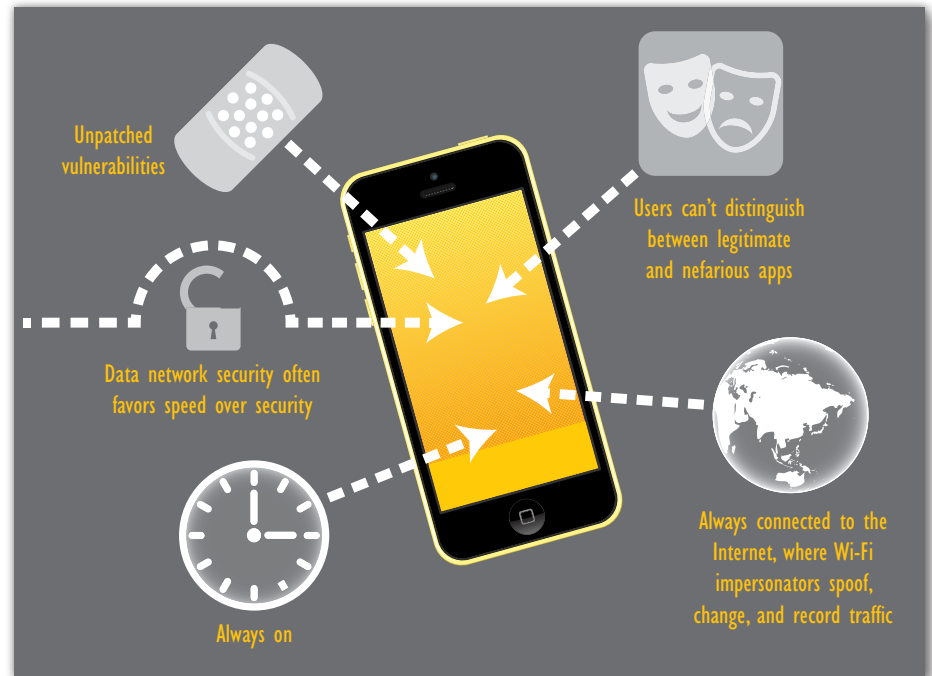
Unpatched vulnerabilities

Users can't distinguish between legitimate and nefarious apps

Data network security often favors speed over security

Always on

Always connected to the Internet, where Wi-Fi impersonators spoof, change, and record traffic